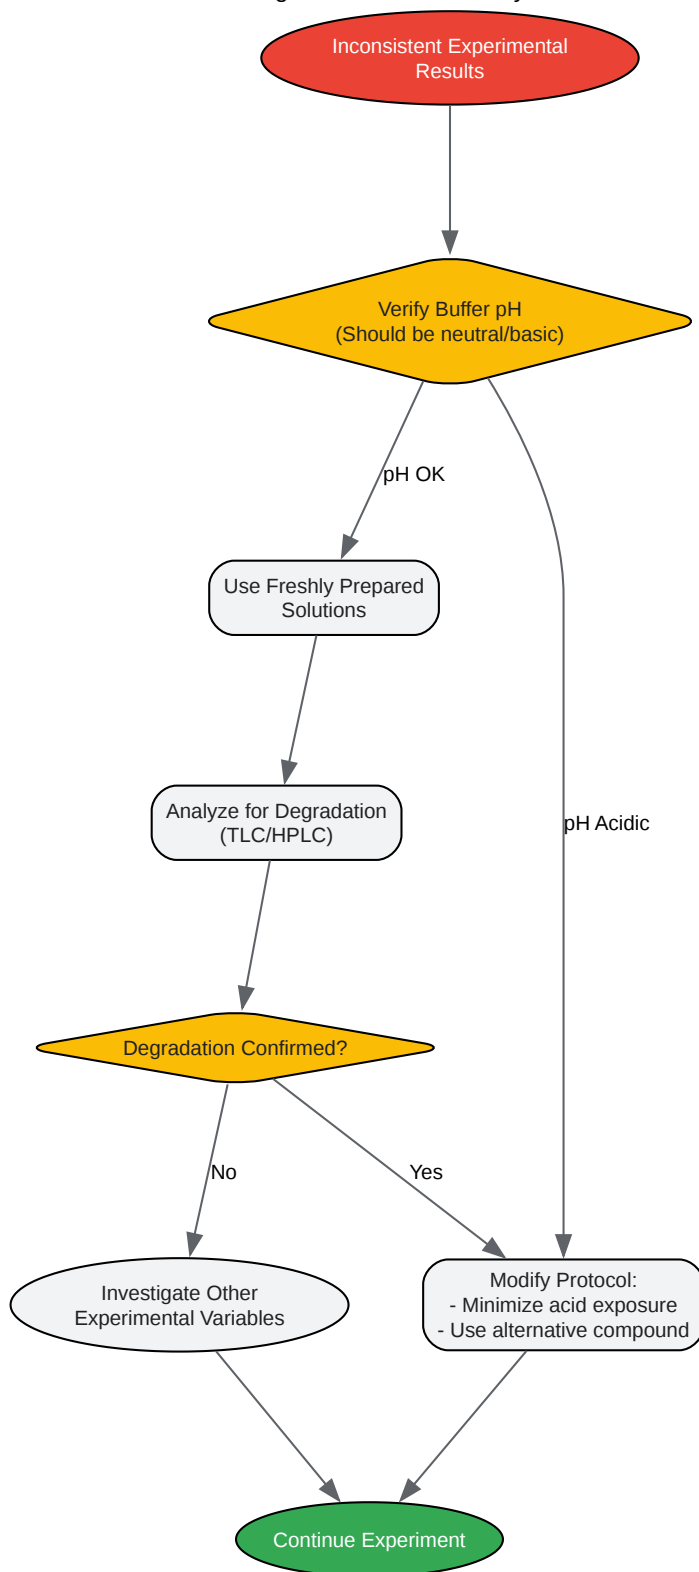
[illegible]

Inconsistent Experimental Results

Verify Buffer pH
(Should be neutral/basic)

pH OK

pH Acidic

Use Freshly Prepared Solutions

Analyze for Degradation (TLC/HPLC)

Degradation Confirmed?

No

Yes

Investigate Other Experimental Variables

Modify Protocol:
- Minimize acid exposure
- Use alternative compound

Continue Experiment